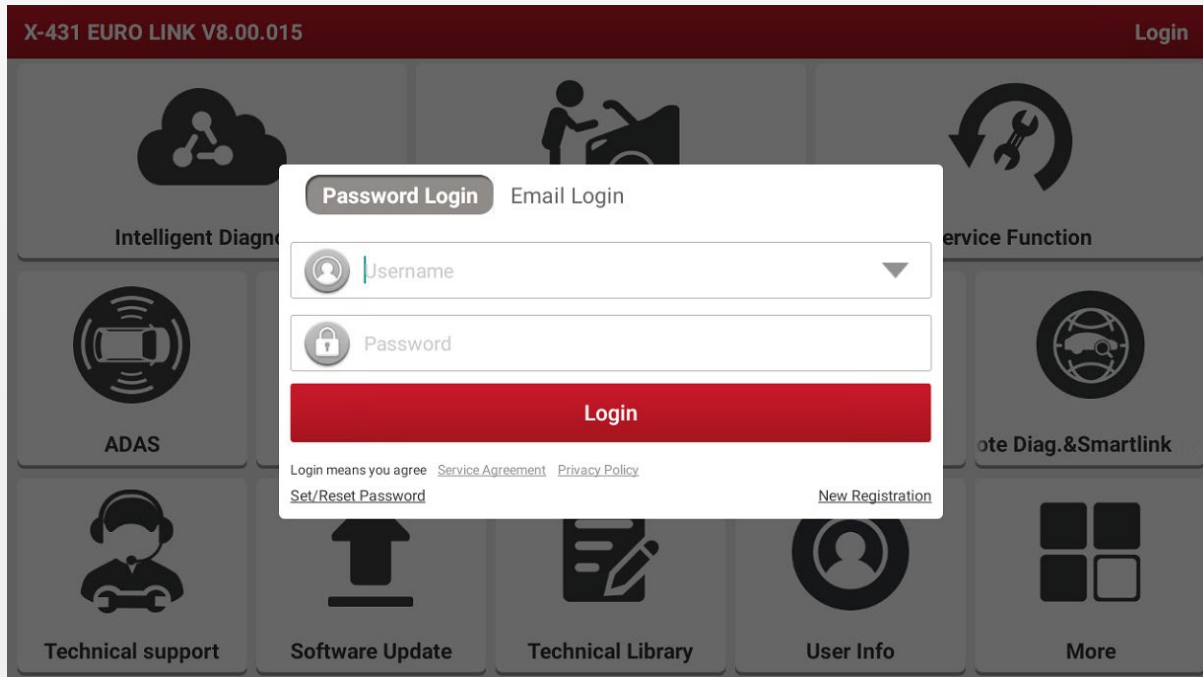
X-431 EURO LINK V8.00.015

Login

Intelligent Diagn

ervice Function

Password Login Email Login

Username

Password

Login

Login means you agree Service Agreement Privacy Policy

Set/Reset Password

New Registration

ADAS

ote Diag.&Smartlink

Technical support

Software Update

Technical Library

User Info

More